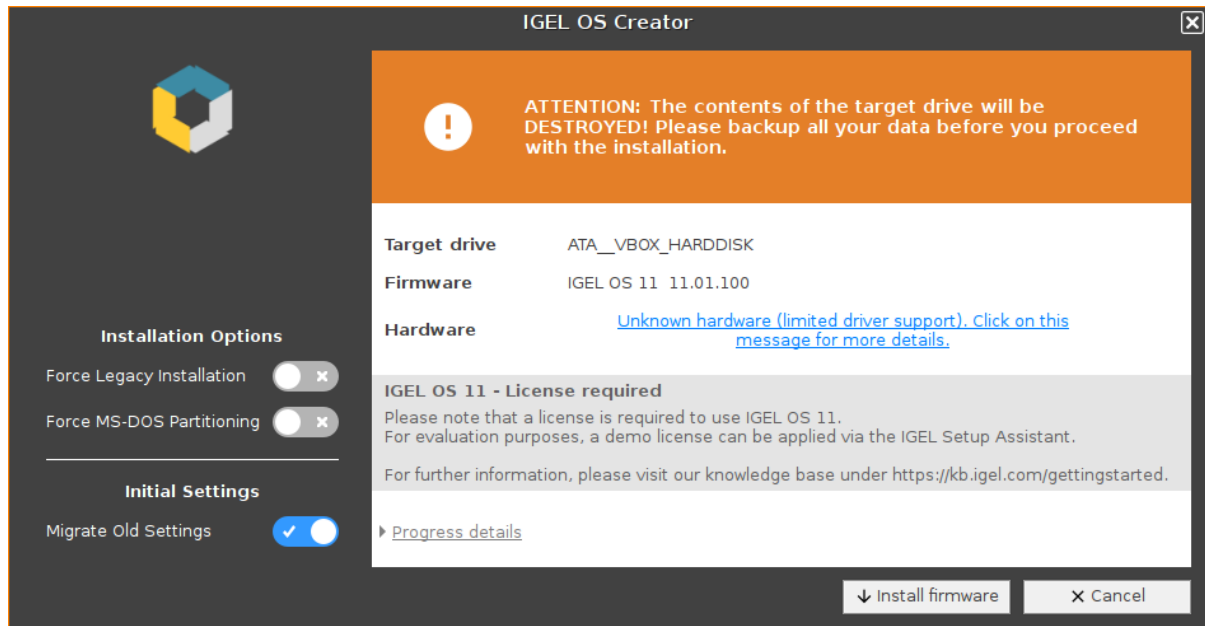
IGEL OS Creator

ATTENTION: The contents of the target drive will be DESTROYED! Please backup all your data before you proceed with the installation.

| | |
|---|---|
| Target drive | ATA__VBOX_HARDDISK |
| Firmware | IGEL OS 11 11.01.100 |
| Hardware | Unknown hardware (limited driver support). Click on this message for more details. |

IGEL OS 11 - License required

Please note that a license is required to use IGEL OS 11.
For evaluation purposes, a demo license can be applied via the IGEL Setup Assistant.

For further information, please visit our knowledge base under https://kb.igel.com/gettingstarted.

Progress details

Installation Options

Force Legacy Installation

Force MS-DOS Partitioning

Initial Settings

Migrate Old Settings

Install firmware

Cancel